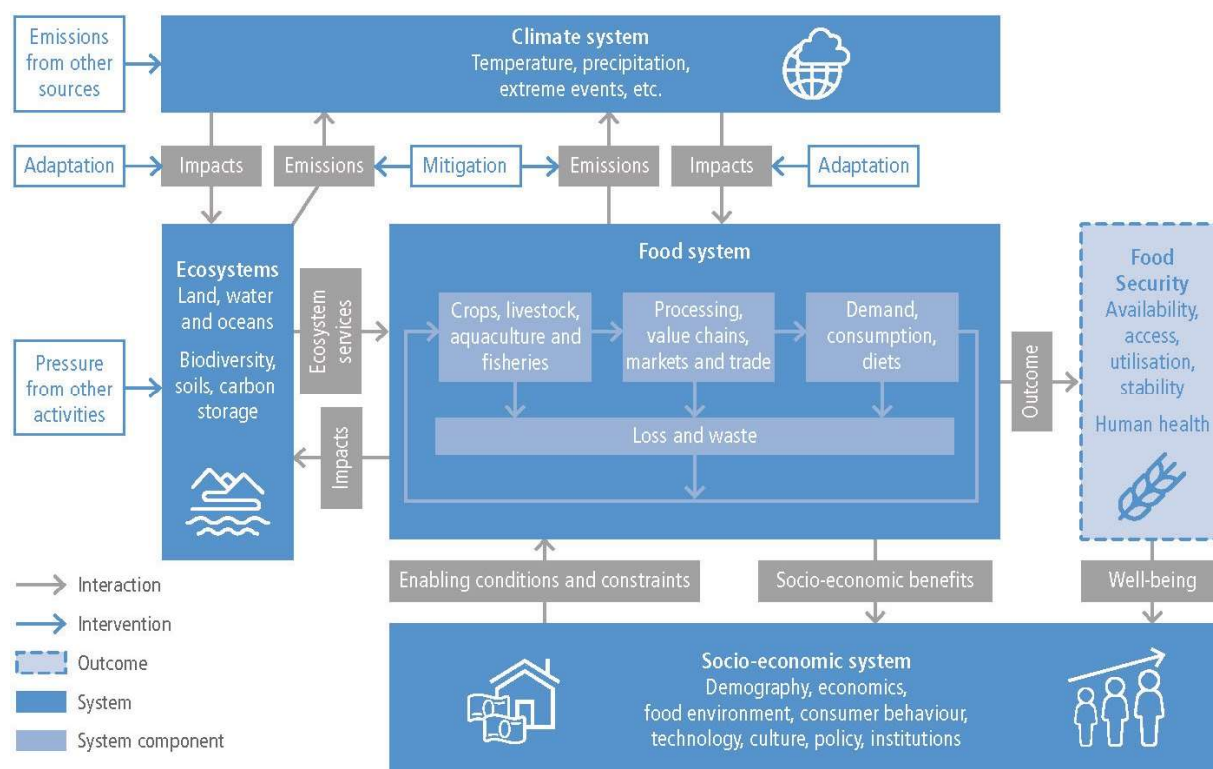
Emissions from other sources

Climate system
Temperature, precipitation, extreme events, etc.

Adaptation

Impacts

Emissions

Mitigation

Emissions

Impacts

Adaptation

Ecosystems
Land, water and oceans
Biodiversity, soils, carbon storage

Ecosystem services

Food system

Crops, livestock, aquaculture and fisheries

Processing, value chains, markets and trade

Demand, consumption, diets

Loss and waste

Outcome

Food Security
Availability, access, utilisation, stability
Human health

Pressure from other activities

Impacts

Interaction

Intervention

Outcome

System

System component

Enabling conditions and constraints

Socio-economic benefits

Well-being

Socio-economic system
Demography, economics, food environment, consumer behaviour, technology, culture, policy, institutions